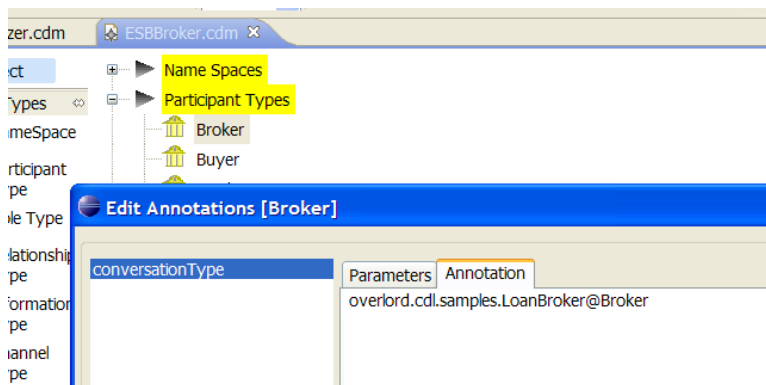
zer.cdm
ESBBroker.cdm

ect
Types
meSpace
rticipant
pe
le Type
lationship
pe
formation
pe
annel
pe

Name Spaces
Participant Types
Broker
Buyer

Edit Annotations [Broker]

conversationType
Parameters
Annotation
overlord.cdl.samples.LoanBroker@Broker